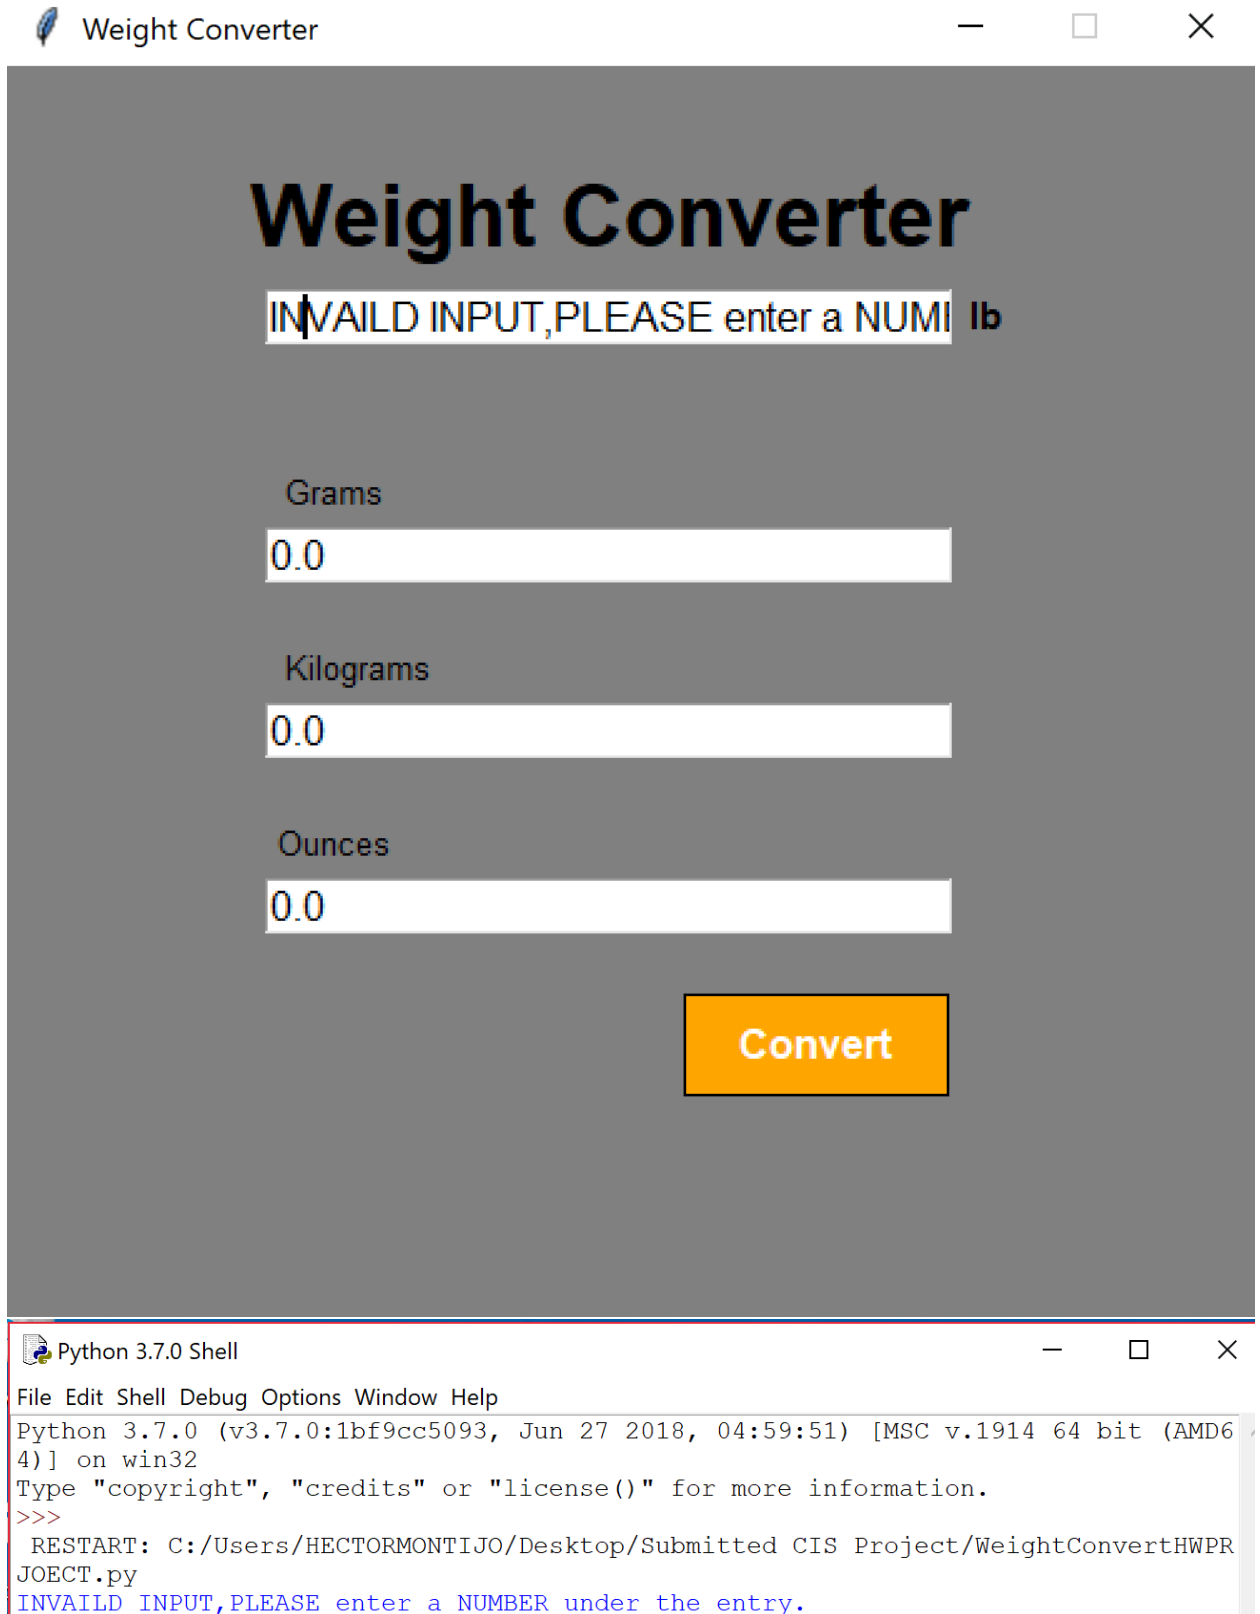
Weight Converter

Weight Converter

INVAILD INPUT,PLEASE enter a NUMI lb

Grams

0.0

Kilograms

0.0

Ounces

0.0

Convert

Python 3.7.0 Shell

File Edit Shell Debug Options Window Help

Python 3.7.0 (v3.7.0:1bf9cc5093, Jun 27 2018, 04:59:51) [MSC v.1914 64 bit (AMD64)] on win32
Type "copyright", "credits" or "license()" for more information.
>>>
 RESTART: C:/Users/HECTORMONTIJO/Desktop/Submitted CIS Project/WeightConvertHWPROJECT.py
INVAILD INPUT,PLEASE enter a NUMBER under the entry.